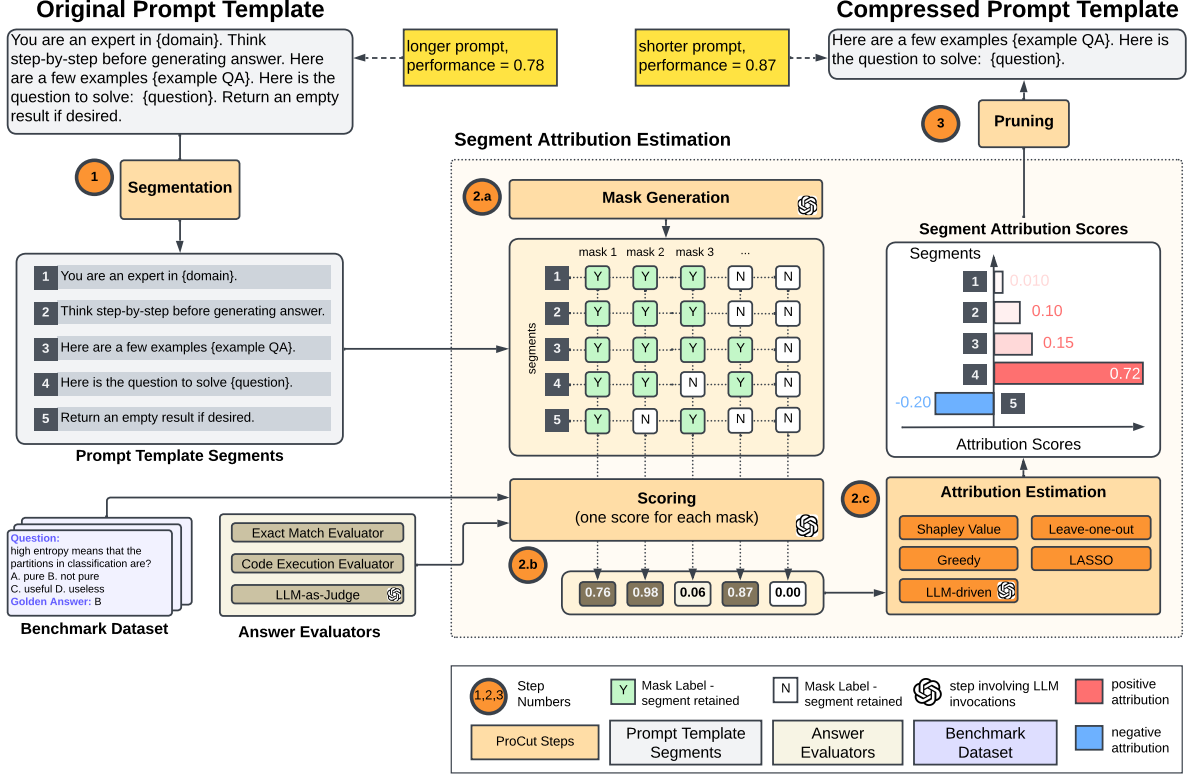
Original Prompt Template

You are an expert in {domain}. Think step-by-step before generating answer. Here are a few examples {example QA}. Here is the question to solve: {question}. Return an empty result if desired.

longer prompt, performance = 0.78

shorter prompt, performance = 0.87

Compressed Prompt Template

Here are a few examples {example QA}. Here is the question to solve: {question}.

1 Segmentation

3 Pruning

Segment Attribution Estimation

2.a Mask Generation

mask 1 mask 2 mask 3 ...

| segments | mask 1 | mask 2 | mask 3 | ... | |
|---|---|---|---|---|---|
| 1 | Y | Y | Y | N | N |
| 2 | Y | Y | Y | N | N |
| 3 | Y | Y | Y | Y | N |
| 4 | Y | Y | N | Y | N |
| 5 | Y | N | Y | N | N |

Segment Attribution Scores

Segments

1 0.010
2 0.10
3 0.15
4 0.72
-0.20 5

Attribution Scores

1 You are an expert in {domain}.
2 Think step-by-step before generating answer.
3 Here are a few examples {example QA}.
4 Here is the question to solve {question}.
5 Return an empty result if desired.

Prompt Template Segments

Scoring
(one score for each mask)

2.b

0.76 0.98 0.06 0.87 0.00

2.c Attribution Estimation

Shapley Value
Leave-one-out
Greedy
LASSO
LLM-driven

Question:
high entropy means that the partitions in classification are?
A. pure B. not pure
C. useful D. useless
Golden Answer: B

Benchmark Dataset

Exact Match Evaluator
Code Execution Evaluator
LLM-as-Judge

Answer Evaluators

1,2,3 Step Numbers
Y Mask Label - segment retained
N Mask Label - segment retained
step involving LLM invocations
positive attribution
ProCut Steps
Prompt Template Segments
Answer Evaluators
Benchmark Dataset
negative attribution